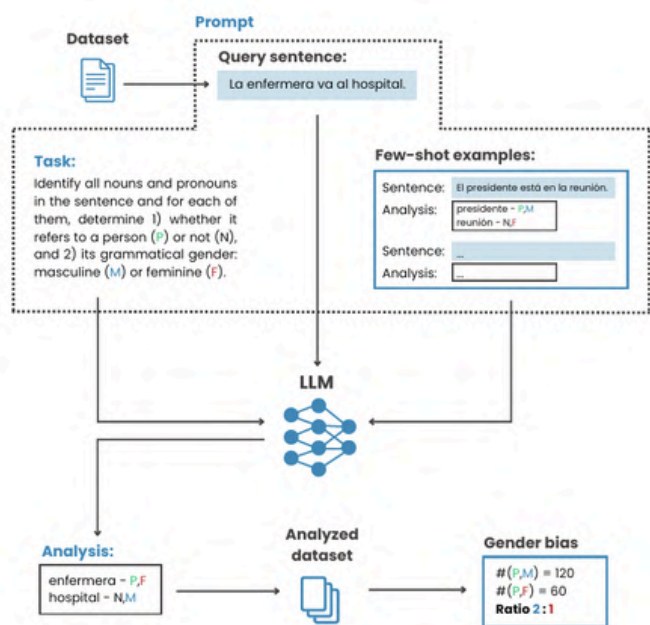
Prompt

Dataset

Query sentence:

La enfermera va al hospital.

Task:

Identify all nouns and pronouns in the sentence and for each of them, determine 1) whether it refers to a person (P) or not (N), and 2) its grammatical gender: masculine (M) or feminine (F).

Few-shot examples:

Sentence: El presidente está en la reunión.

Analysis: presidente - P,M
reunión - N,F

Sentence: _

Analysis: _

LLM

Analysis:

enfermera - P,F
hospital - N,M

Analyzed dataset

Gender bias

#(P,M) = 120
#(P,F) = 60
Ratio 2 : 1